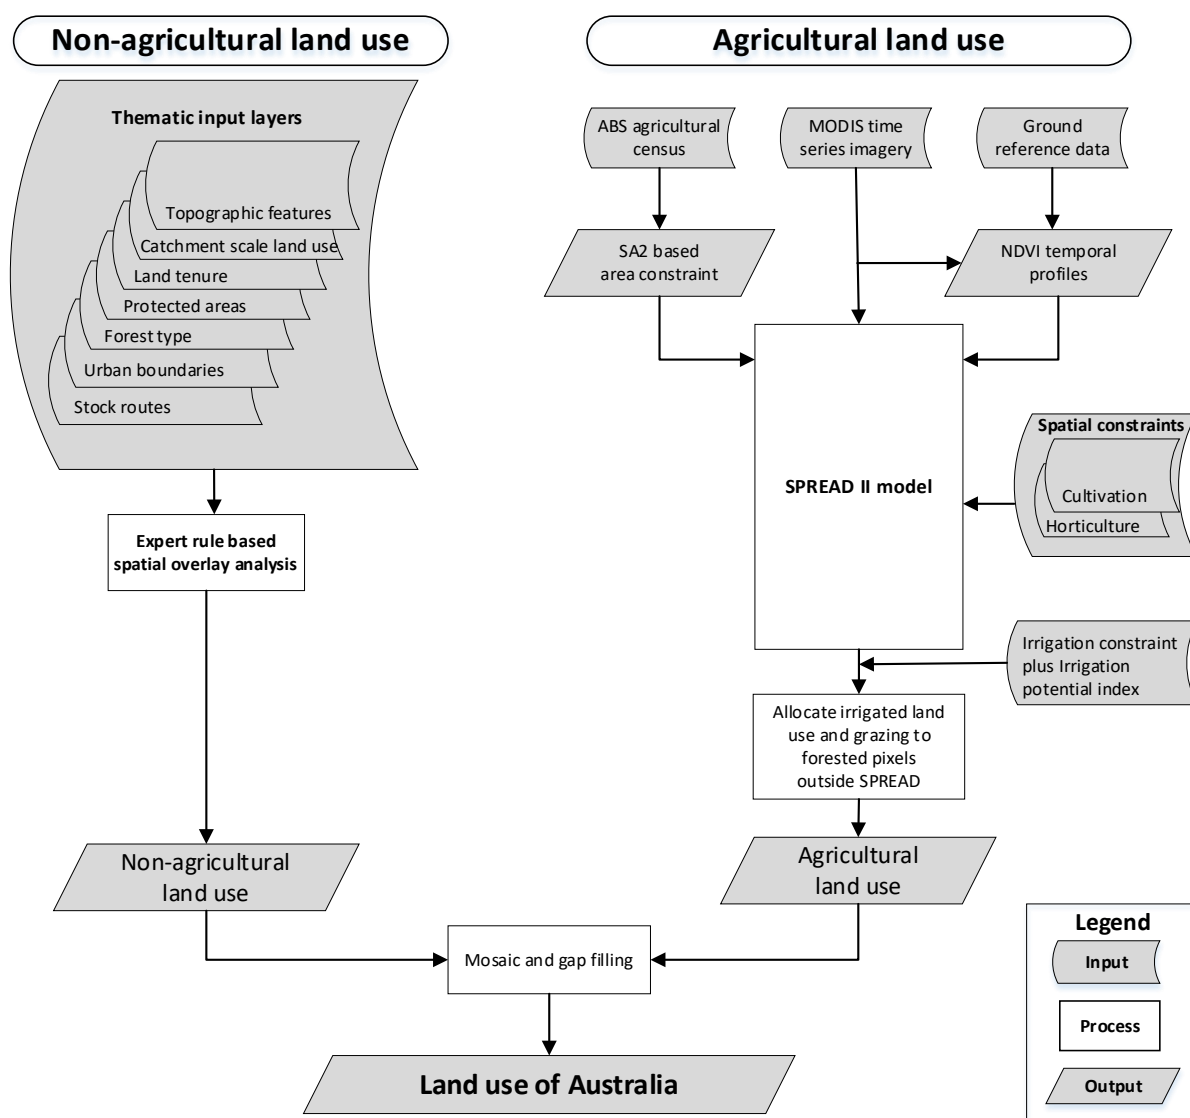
Non-agricultural land use

Agricultural land use

Thematic input layers

Topographic features

Catchment scale land use

Land tenure

Protected areas

Forest type

Urban boundaries

Stock routes

Expert rule based spatial overlay analysis

Non-agricultural land use

ABS agricultural census

MODIS time series imagery

Ground reference data

SA2 based area constraint

NDVI temporal profiles

SPREAD II model

Spatial constraints

Cultivation

Horticulture

Irrigation constraint plus Irrigation potential index

Allocate irrigated land use and grazing to forested pixels outside SPREAD

Agricultural land use

Mosaic and gap filling

Land use of Australia

Legend

Input

Process

Output